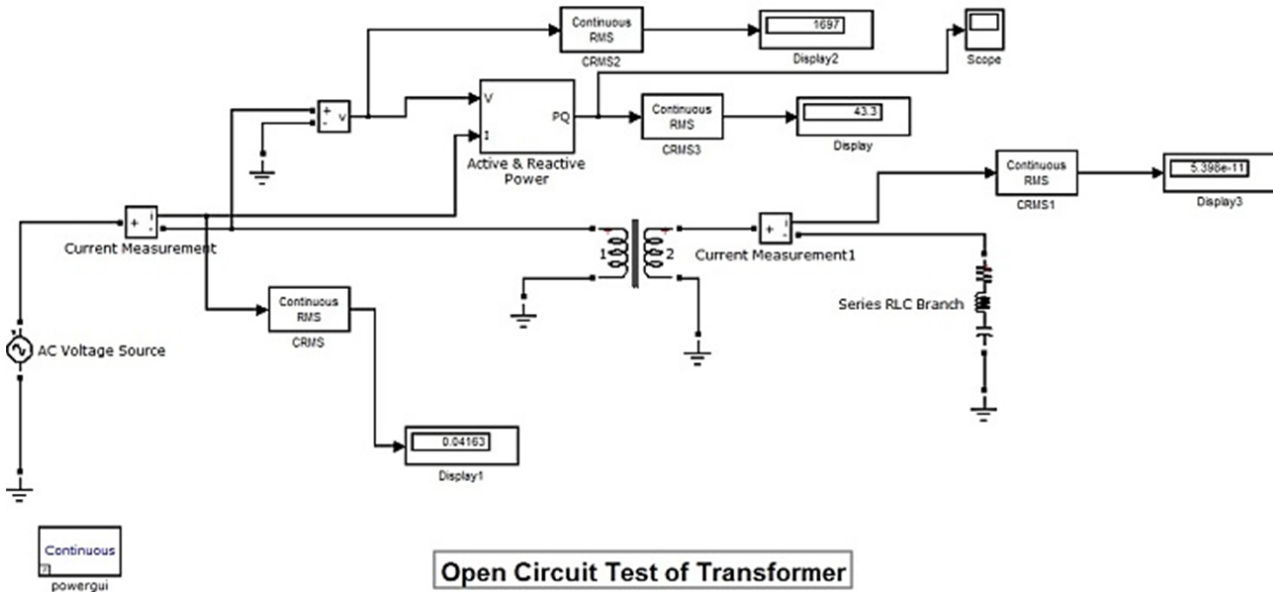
Continuous RMS

CRMS2

1697

Display2

Scope

V

PQ

I

Active & Reactive Power

Continuous RMS

CRMS3

43.3

Display

Continuous RMS

CRMS1

5.398e-11

Display3

Current Measurement

1

2

Current Measurement1

Series RLC Branch

Continuous RMS

CRMS

AC Voltage Source

0.04163

Display1

Continuous

powergui

Open Circuit Test of Transformer